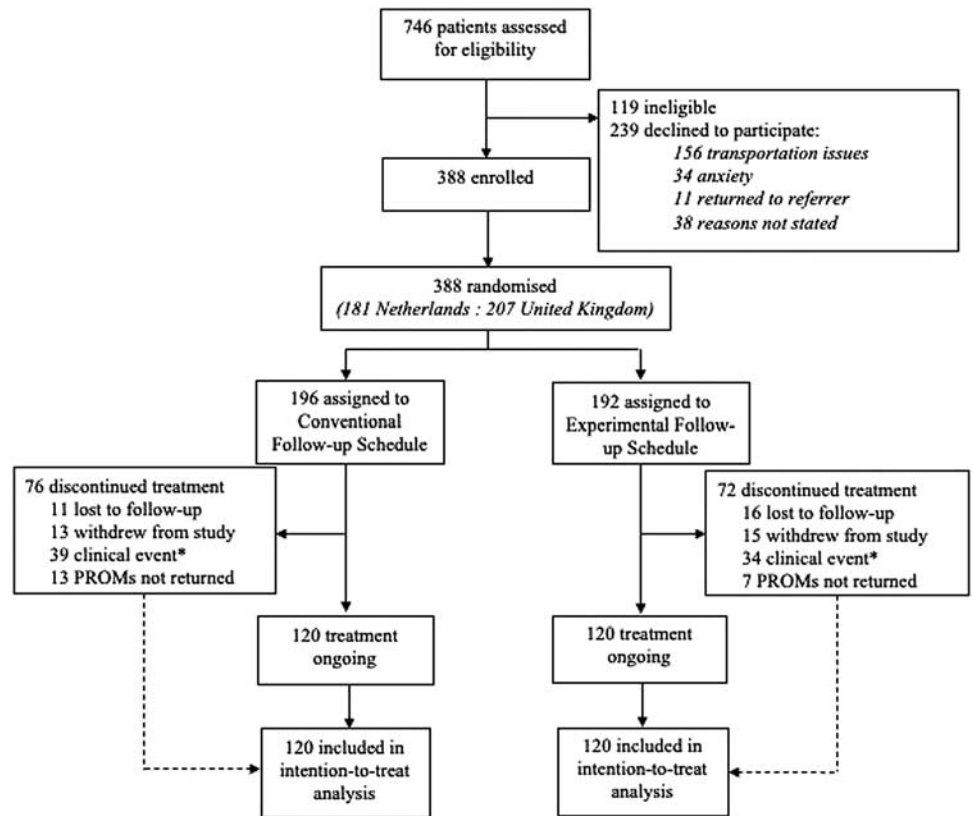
746 patients assessed for eligibility

119 ineligible
239 declined to participate:
156 transportation issues
34 anxiety
11 returned to referrer
38 reasons not stated

388 enrolled

388 randomised
(181 Netherlands : 207 United Kingdom)

196 assigned to Conventional Follow-up Schedule

192 assigned to Experimental Follow-up Schedule

76 discontinued treatment
11 lost to follow-up
13 withdrew from study
39 clinical event*
13 PROMs not returned

72 discontinued treatment
16 lost to follow-up
15 withdrew from study
34 clinical event*
7 PROMs not returned

120 treatment ongoing

120 treatment ongoing

120 included in intention-to-treat analysis

120 included in intention-to-treat analysis